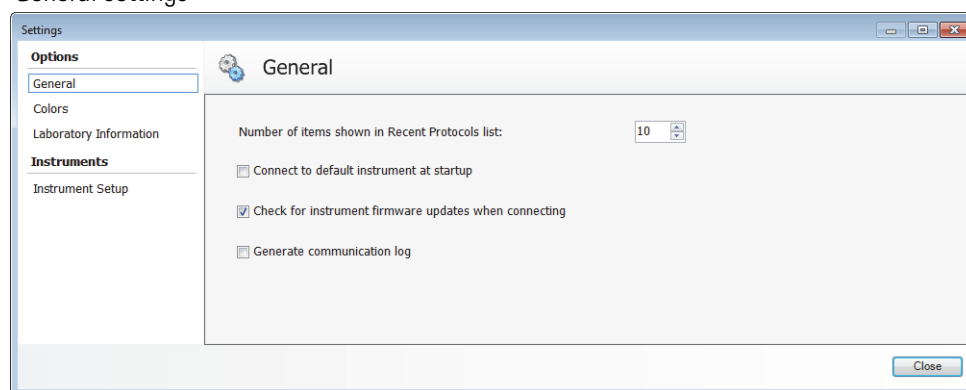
General settings

Settings

Options
General
Colors
Laboratory Information
Instruments
Instrument Setup

General

Number of items shown in Recent Protocols list: 10

Connect to default instrument at startup

Check for instrument firmware updates when connecting

Generate communication log

Close